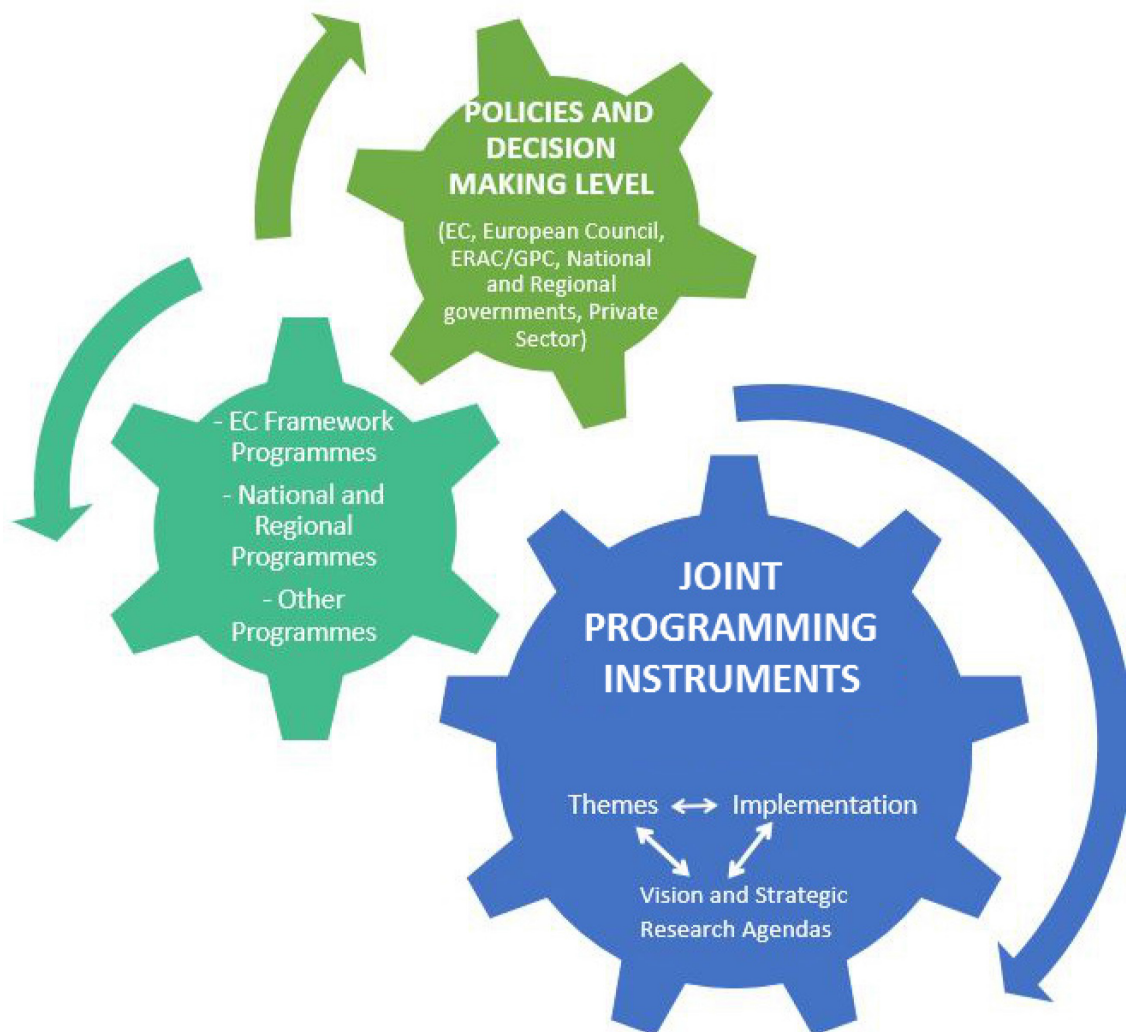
POLICIES AND DECISION MAKING LEVEL

(EC, European Council, ERAC/GPC, National and Regional governments, Private Sector)

- EC Framework Programmes

- National and Regional Programmes

- Other Programmes

JOINT PROGRAMMING INSTRUMENTS

Themes ↔ Implementation

Vision and Strategic Research Agendas